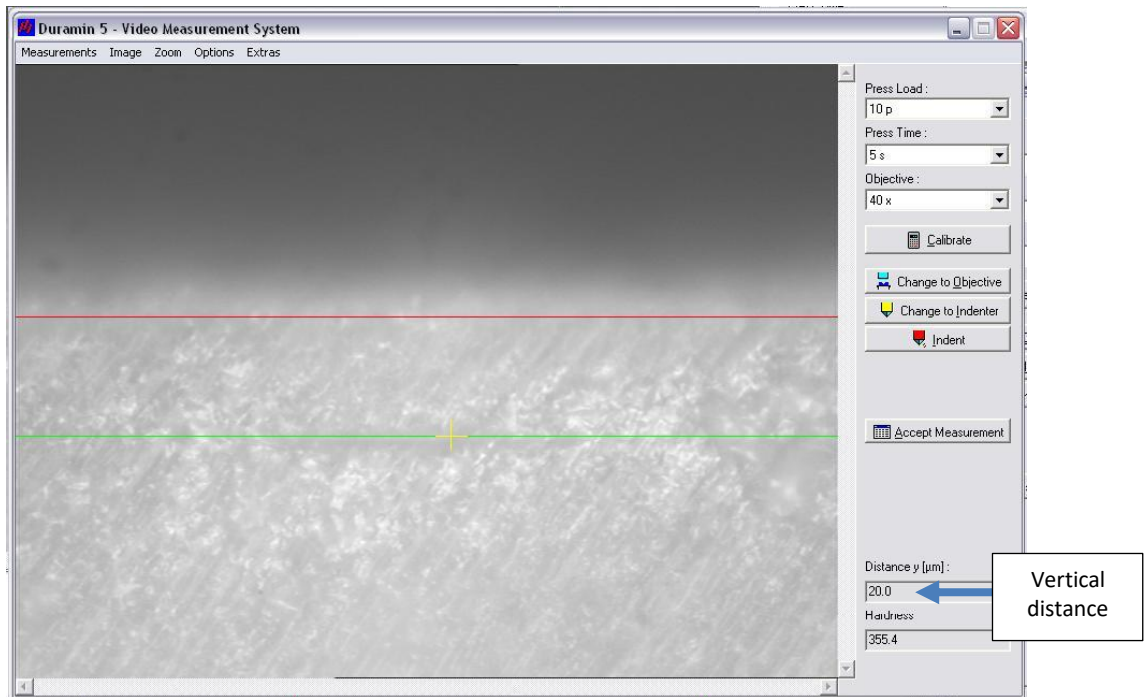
Duramin 5 - Video Measurement System

Measurements Image Zoom Options Extras

Press Load :
10 p
Press Time :
5 s
Objective :
40 x

Calibrate

Change to Objective

Change to Indenter

Indent

Accept Measurement

Distance y [µm] :
20.0
Hardness
355.4

Vertical distance